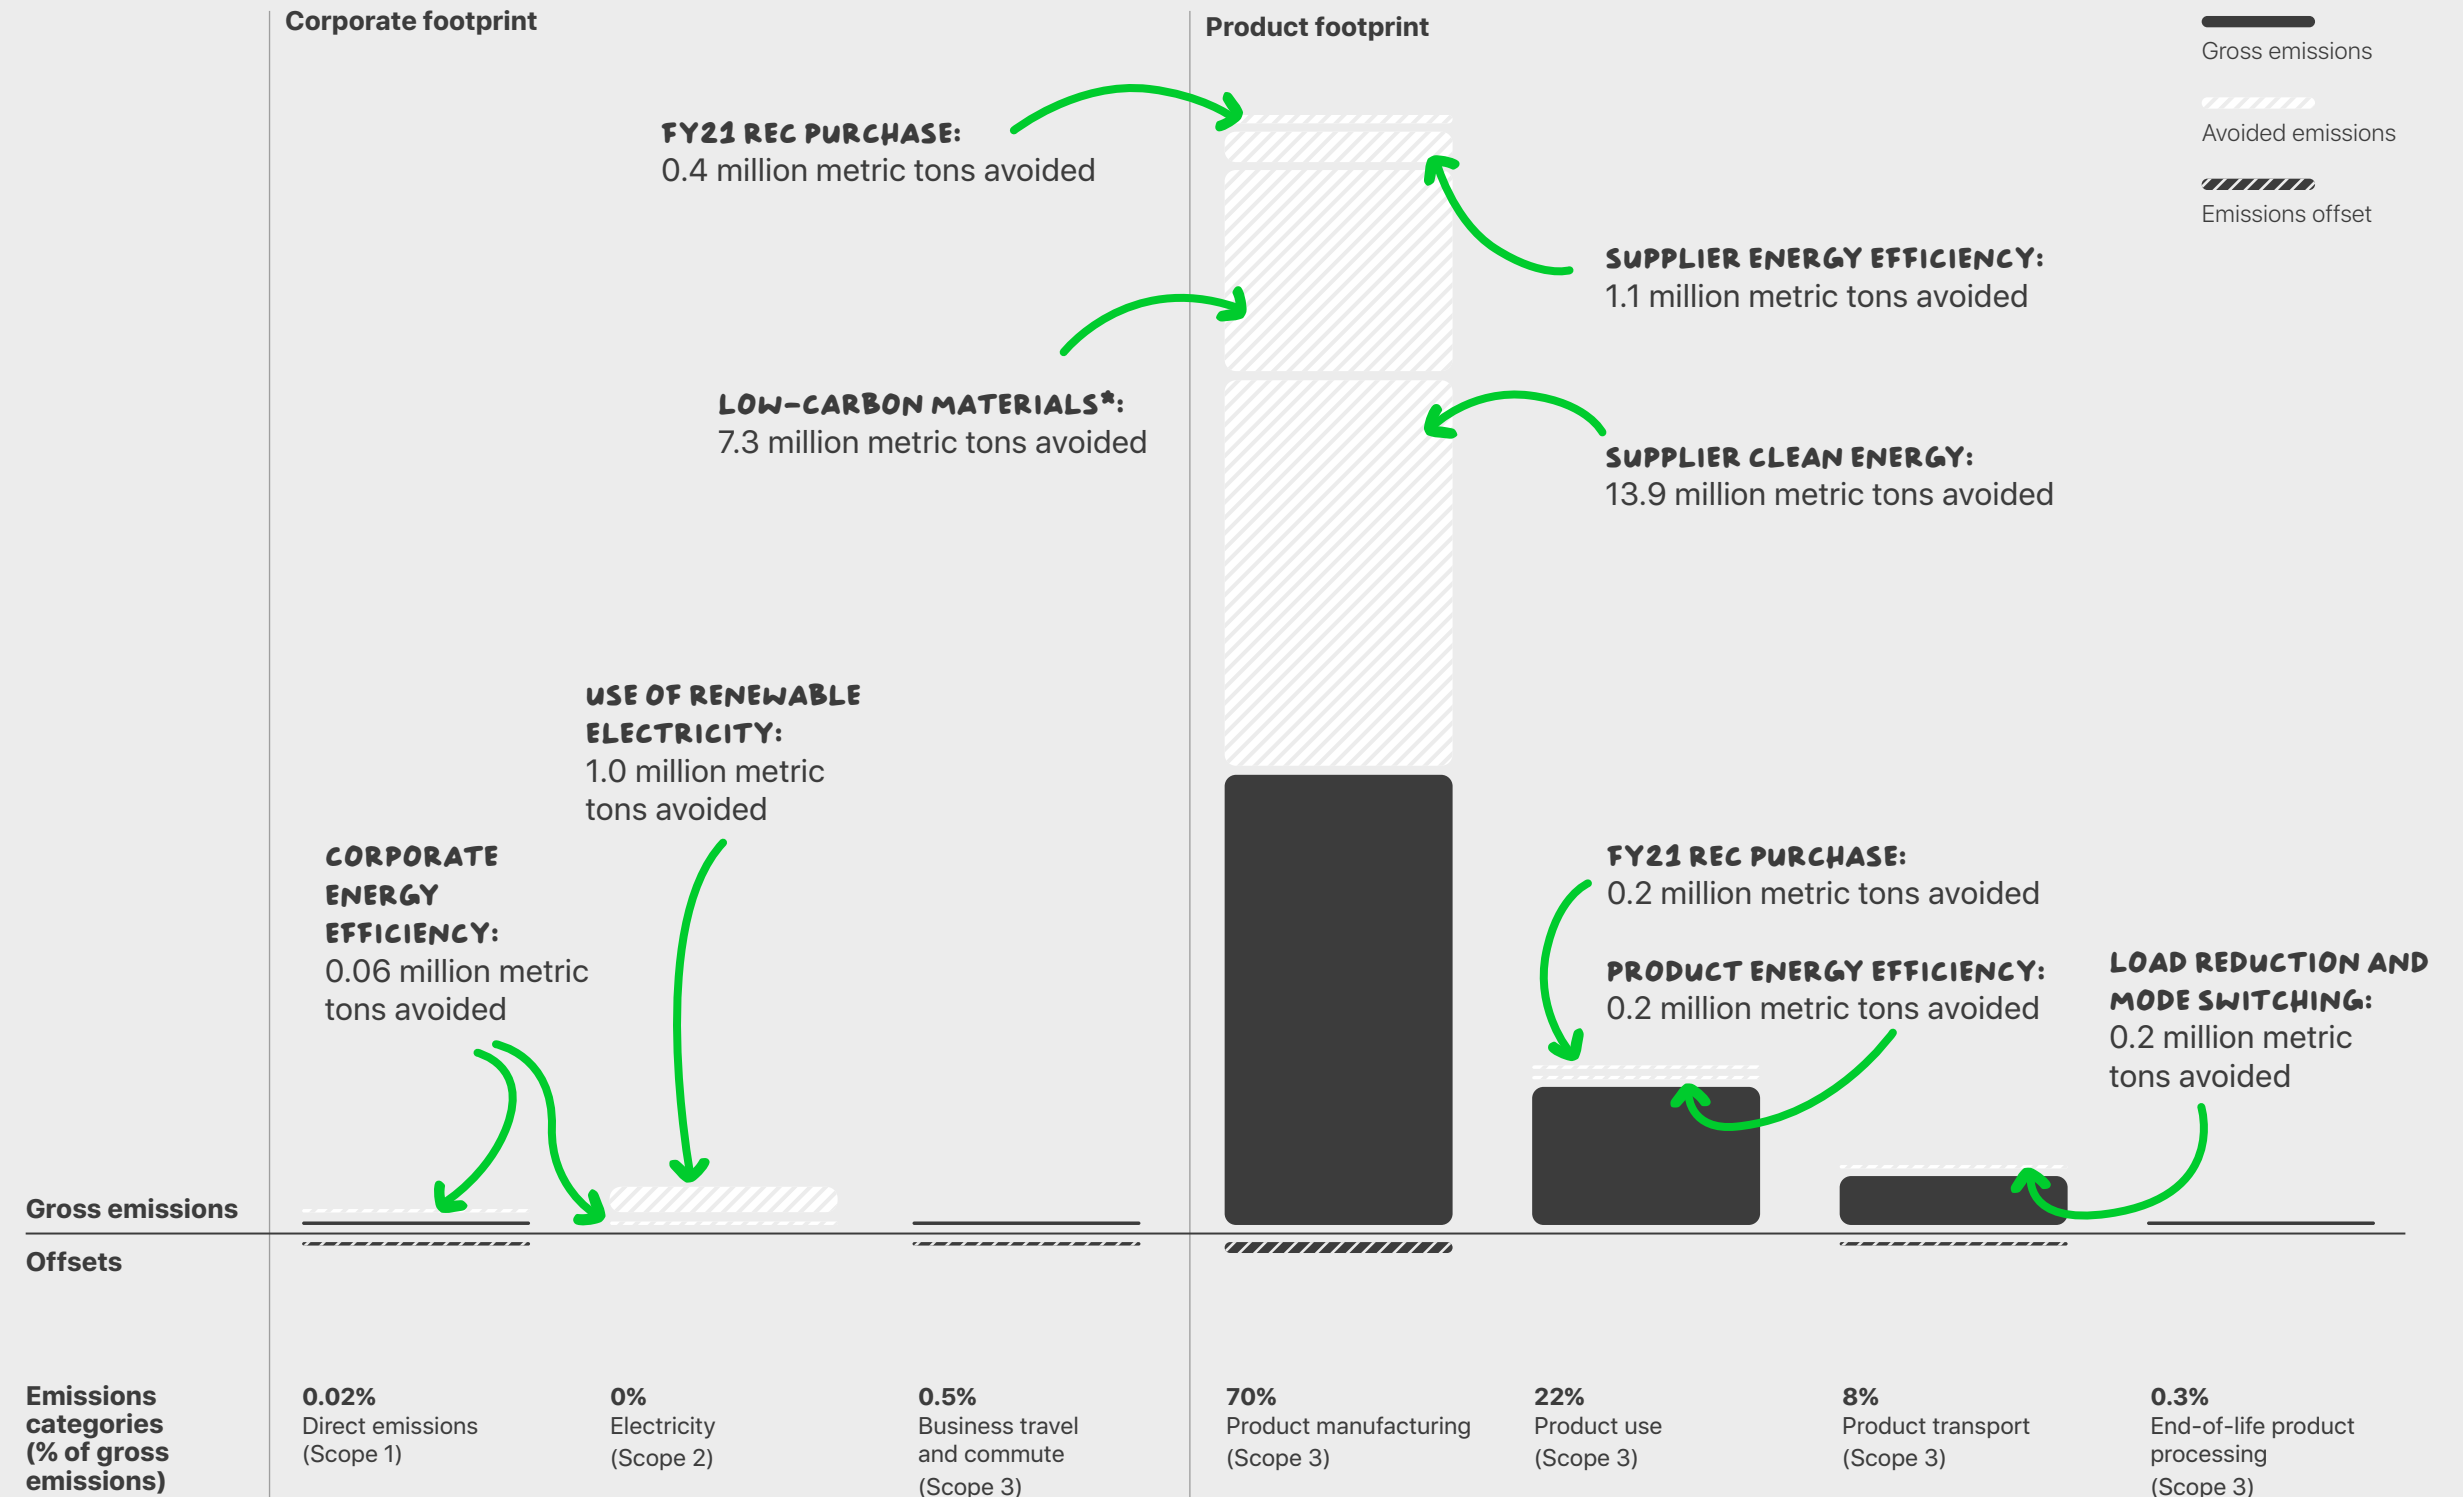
Corporate footprint

Product footprint

Gross emissions

Avoided emissions

Emissions offset

FY21 REC PURCHASE:
0.4 million metric tons avoided

SUPPLIER ENERGY EFFICIENCY:
1.1 million metric tons avoided

LOW-CARBON MATERIALS*:
7.3 million metric tons avoided

SUPPLIER CLEAN ENERGY:
13.9 million metric tons avoided

USE OF RENEWABLE ELECTRICITY:
1.0 million metric tons avoided

CORPORATE ENERGY EFFICIENCY:
0.06 million metric tons avoided

FY21 REC PURCHASE:
0.2 million metric tons avoided

PRODUCT ENERGY EFFICIENCY:
0.2 million metric tons avoided

LOAD REDUCTION AND MODE SWITCHING:
0.2 million metric tons avoided

Gross emissions

Offsets

Emissions categories (% of gross emissions)

0.02%
Direct emissions (Scope 1)

0%
Electricity (Scope 2)

0.5%
Business travel and commute (Scope 3)

70%
Product manufacturing (Scope 3)

22%
Product use (Scope 3)

8%
Product transport (Scope 3)

0.3%
End-of-life product processing (Scope 3)